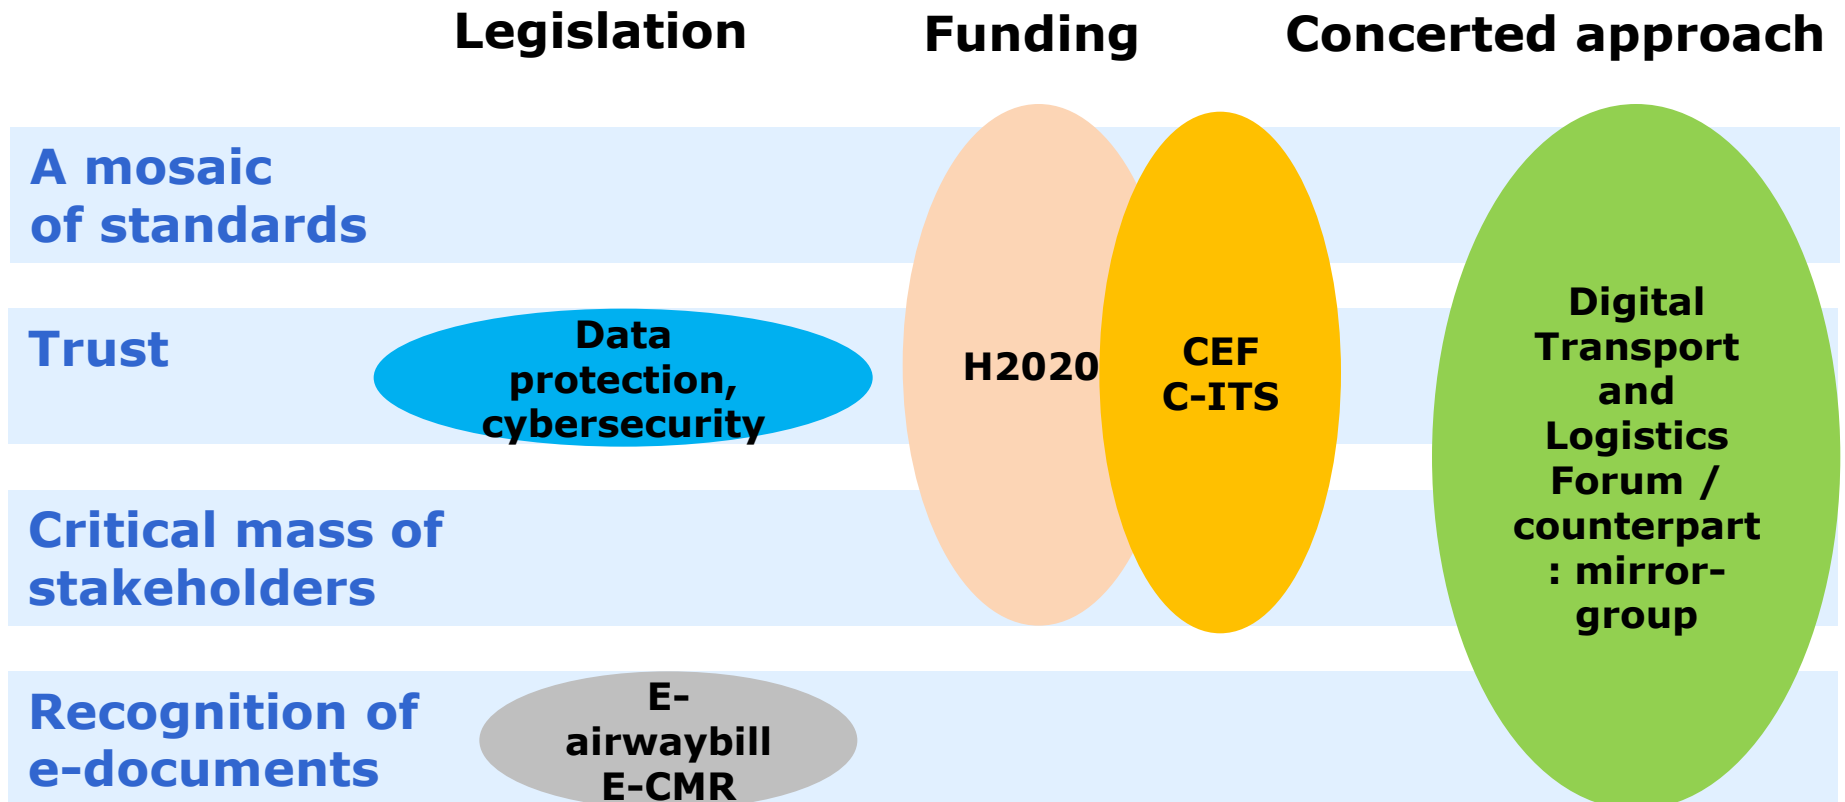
Legislation

Funding

Concerted approach

A mosaic of standards

Trust

Data protection, cybersecurity

H2020

CEF C-ITS

Digital Transport and Logistics Forum / counterpart : mirror-group

Critical mass of stakeholders

Recognition of e-documents

E-airwaybill E-CMR